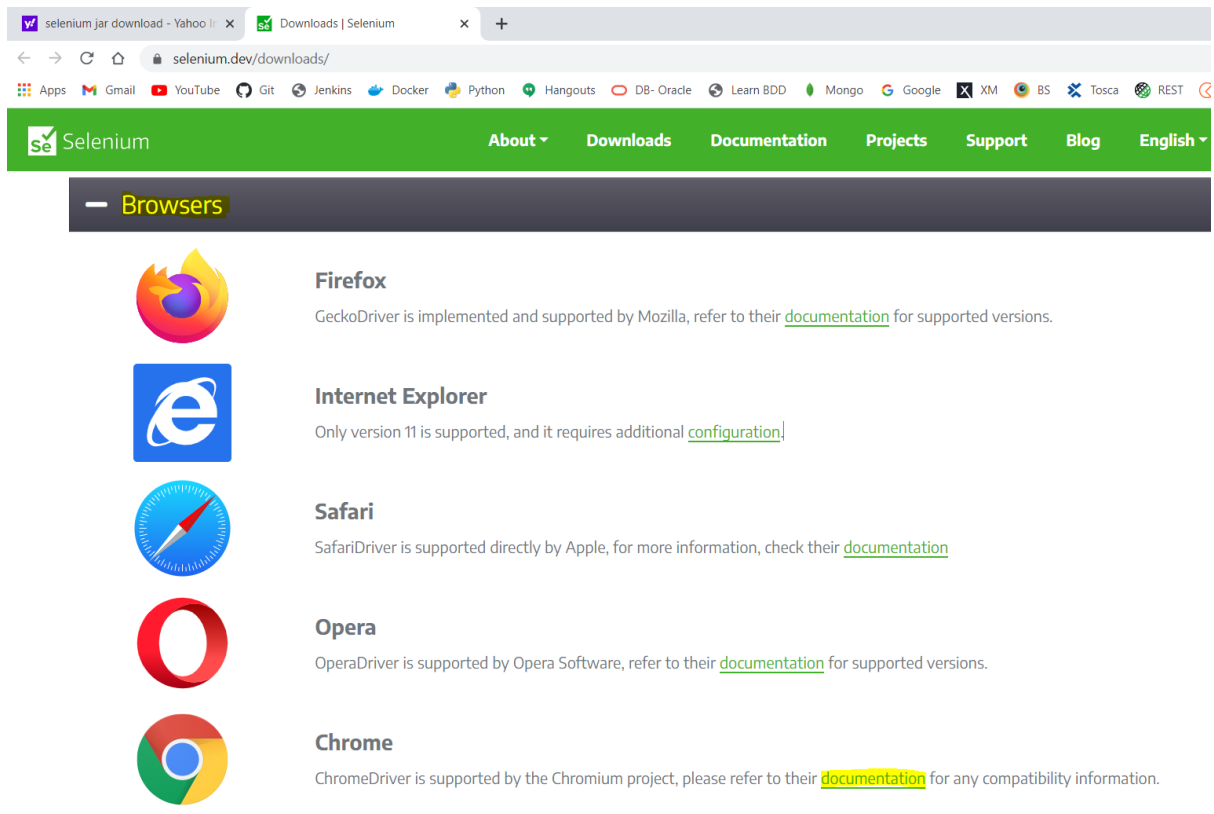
selenium jar download - Yahoo I ×
Downloads | Selenium ×
+

selenium.dev/downloads/

Apps Gmail YouTube Git Jenkins Docker Python Hangouts DB- Oracle Learn BDD Mongo Google XM BS Tosca REST

Se Selenium
About ▾ Downloads Documentation Projects Support Blog English ▾

— Browsers

Firefox
GeckoDriver is implemented and supported by Mozilla, refer to their documentation for supported versions.

Internet Explorer
Only version 11 is supported, and it requires additional configuration.

Safari
SafariDriver is supported directly by Apple, for more information, check their documentation

Opera
OperaDriver is supported by Opera Software, refer to their documentation for supported versions.

Chrome
ChromeDriver is supported by the Chromium project, please refer to their documentation for any compatibility information.